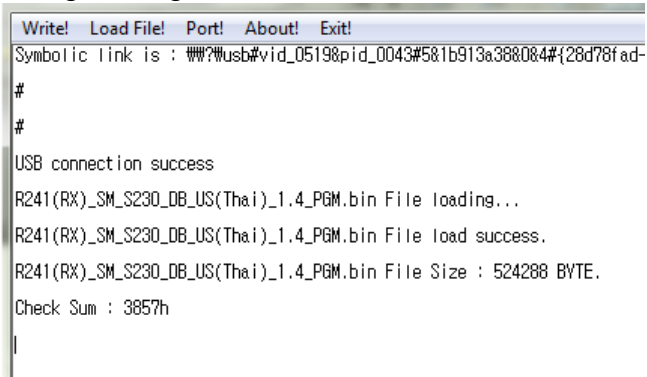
Write! Load File! Port! About! Exit!

Symbolic link is : \\?\usb#vid_0519&pid_0043#5&1b913a38&0&4#{28d78fad-

#

#

USB connection success

R241(RX)_SM_S230_DB_US(Thai)_1.4_PGM.bin File loading...

R241(RX)_SM_S230_DB_US(Thai)_1.4_PGM.bin File load success.

R241(RX)_SM_S230_DB_US(Thai)_1.4_PGM.bin File Size : 524288 BYTE.

Check Sum : 3857h